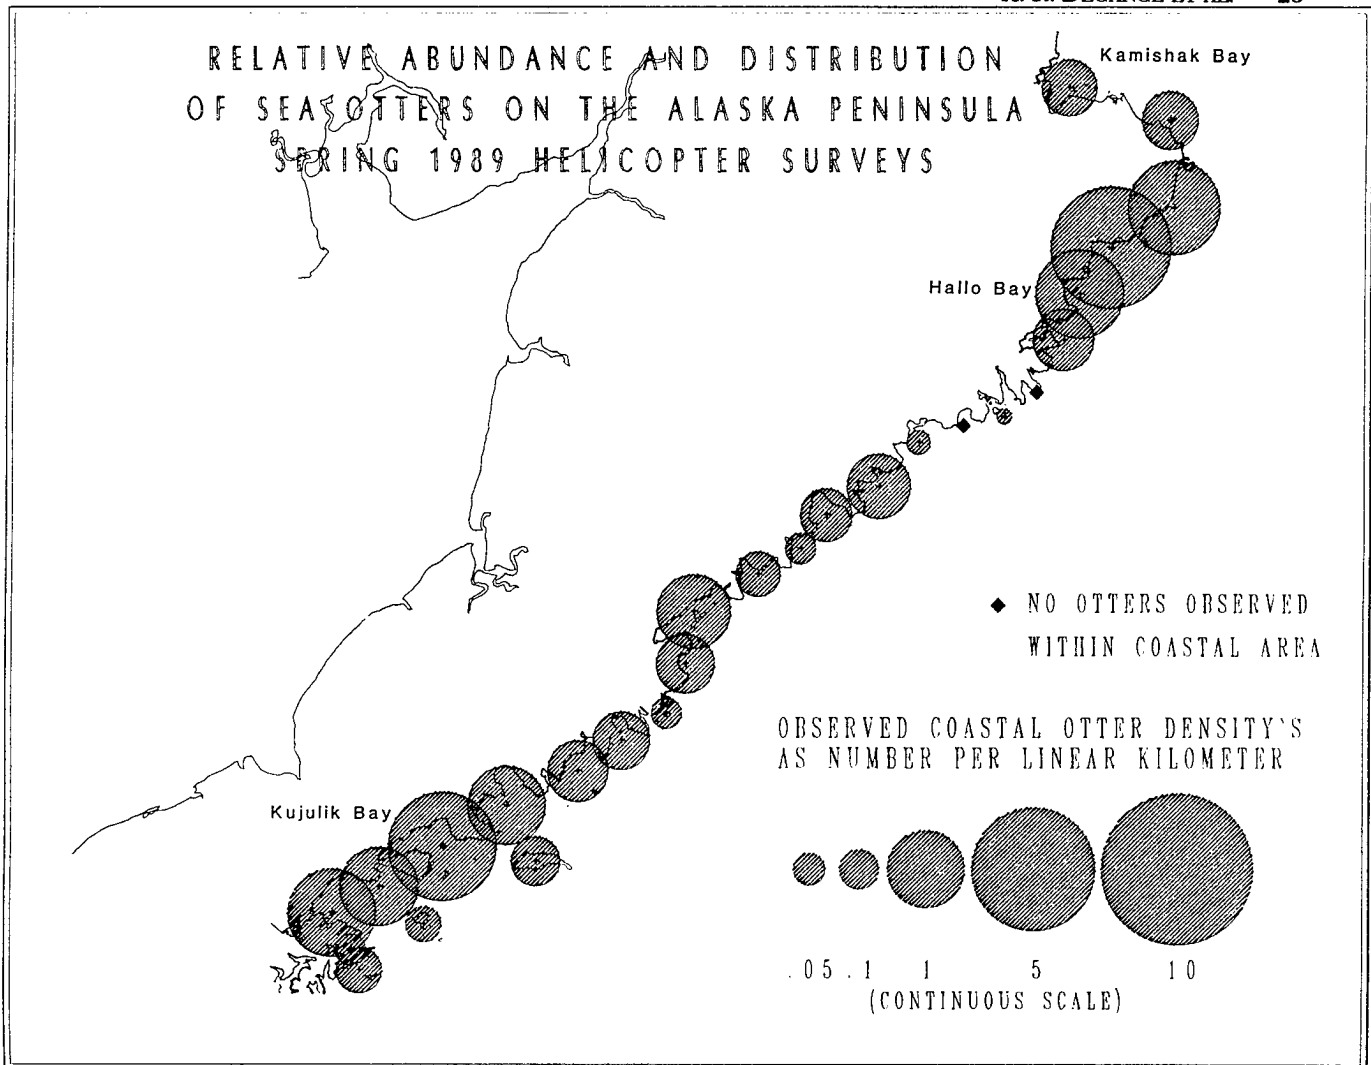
RELATIVE ABUNDANCE AND DISTRIBUTION OF SEA OTTERS ON THE ALASKA PENINSULA SPRING 1989 HELICOPTER SURVEYS

Kamishak Bay

Hallo Bay

Kujulik Bay

◆ NO OTTERS OBSERVED WITHIN COASTAL AREA

OBSERVED COASTAL OTTER DENSITY'S AS NUMBER PER LINEAR KILOMETER

.05 .1 1 5 10
(CONTINUOUS SCALE)